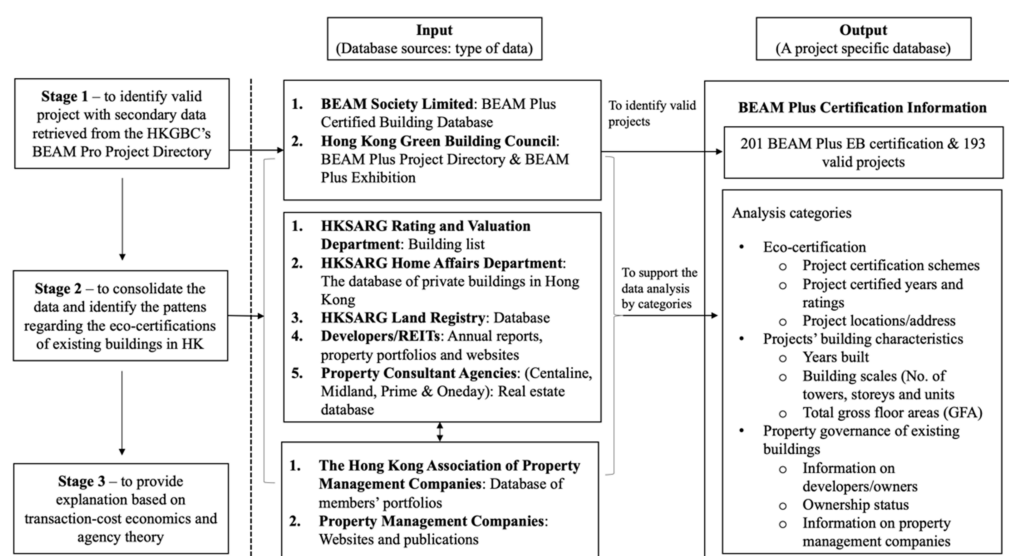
Input
(Database sources: type of data)

Output
(A project specific database)

Stage 1 – to identify valid project with secondary data retrieved from the HKGBC's BEAM Pro Project Directory

Stage 2 – to consolidate the data and identify the pattens regarding the eco-certifications of existing buildings in HK

Stage 3 – to provide explanation based on transaction-cost economics and agency theory

1. BEAM Society Limited: BEAM Plus Certified Building Database
2. Hong Kong Green Building Council: BEAM Plus Project Directory & BEAM Plus Exhibition

1. HKSARG Rating and Valuation Department: Building list
2. HKSARG Home Affairs Department: The database of private buildings in Hong Kong
3. HKSARG Land Registry: Database
4. Developers/REITs: Annual reports, property portfolios and websites
5. Property Consultant Agencies: (Centaline, Midland, Prime & Oneday): Real estate database

1. The Hong Kong Association of Property Management Companies: Database of members' portfolios
2. Property Management Companies: Websites and publications

To identify valid projects

To support the data analysis by categories

BEAM Plus Certification Information

201 BEAM Plus EB certification & 193 valid projects

Analysis categories
• Eco-certification
 ○ Project certification schemes
 ○ Project certified years and ratings
 ○ Project locations/address
• Projects' building characteristics
 ○ Years built
 ○ Building scales (No. of towers, storeys and units
 ○ Total gross floor areas (GFA)
• Property governance of existing buildings
 ○ Information on developers/owners
 ○ Ownership status
 ○ Information on property management companies